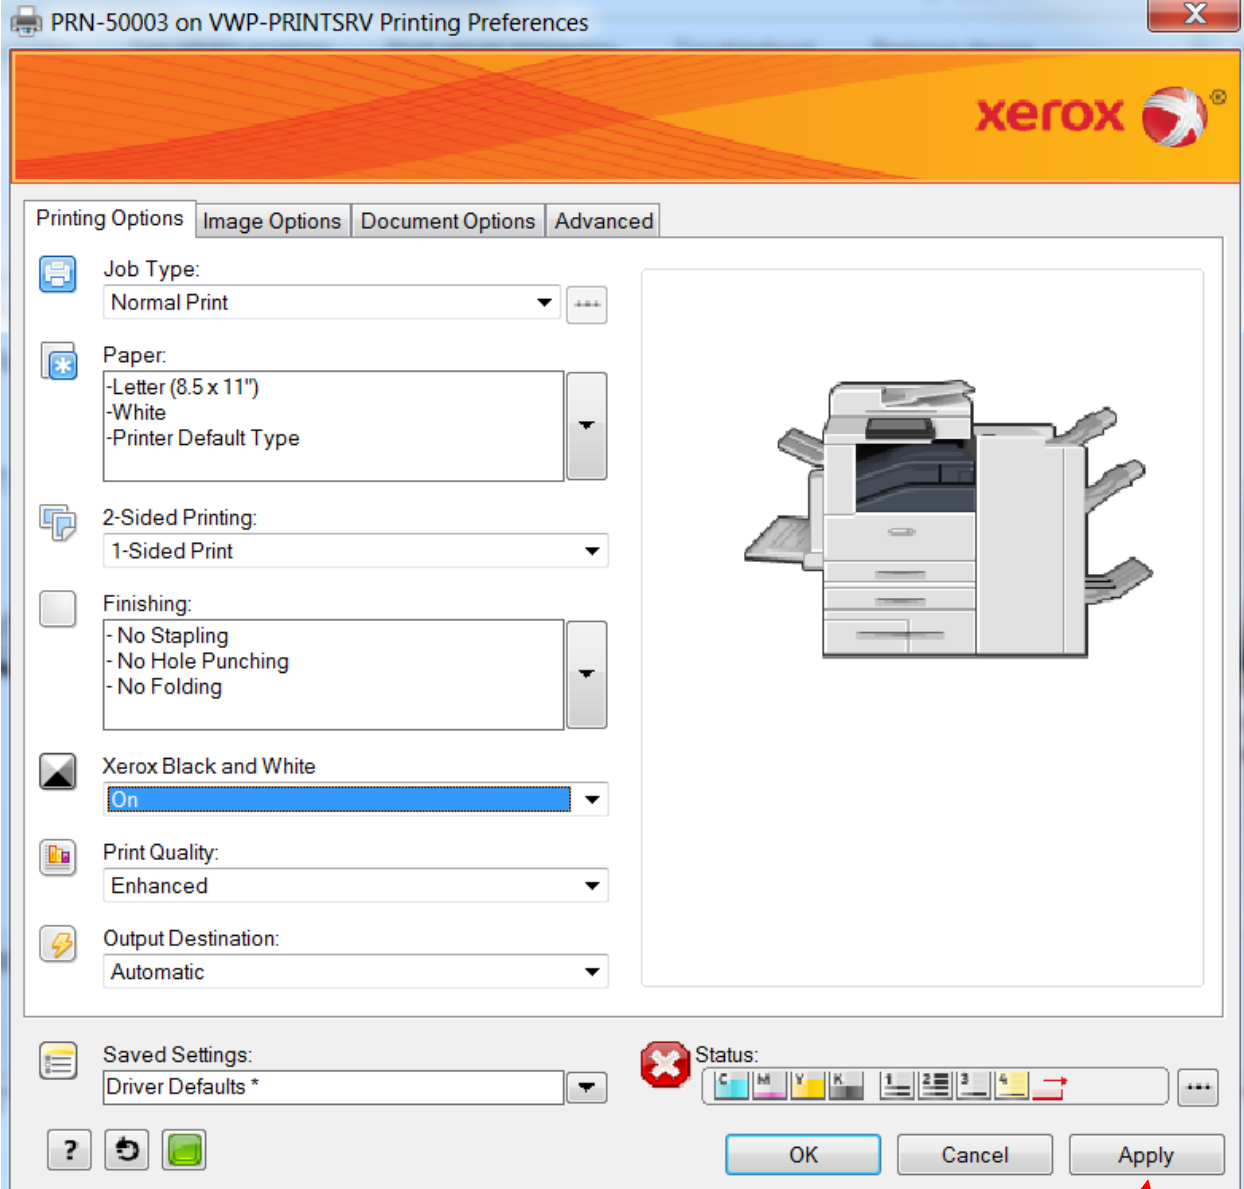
PRN-50003 on VWP-PRINTSRV Printing Preferences

xerox

Printing Options | Image Options | Document Options | Advanced

Job Type:
Normal Print

Paper:
-Letter (8.5 x 11")
-White
-Printer Default Type

2-Sided Printing:
1-Sided Print

Finishing:
- No Stapling
- No Hole Punching
- No Folding

Xerox Black and White
On

Print Quality:
Enhanced

Output Destination:
Automatic

Saved Settings:
Driver Defaults *

Status:
C M Y K 1 2 3 4

?

OK Cancel Apply